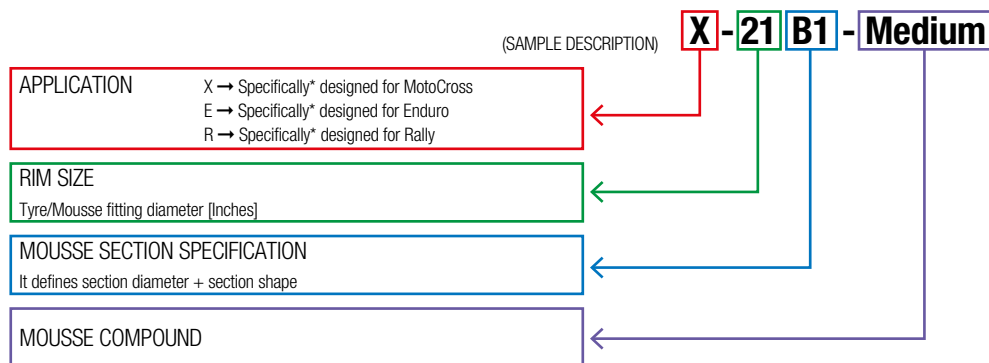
(SAMPLE DESCRIPTION) X - 21 B1 - Medium

APPLICATION
X → Specifically* designed for MotoCross
E → Specifically* designed for Enduro
R → Specifically* designed for Rally

RIM SIZE
Tyre/Mousse fitting diameter [Inches]

MOUSSE SECTION SPECIFICATION
It defines section diameter + section shape

MOUSSE COMPOUND